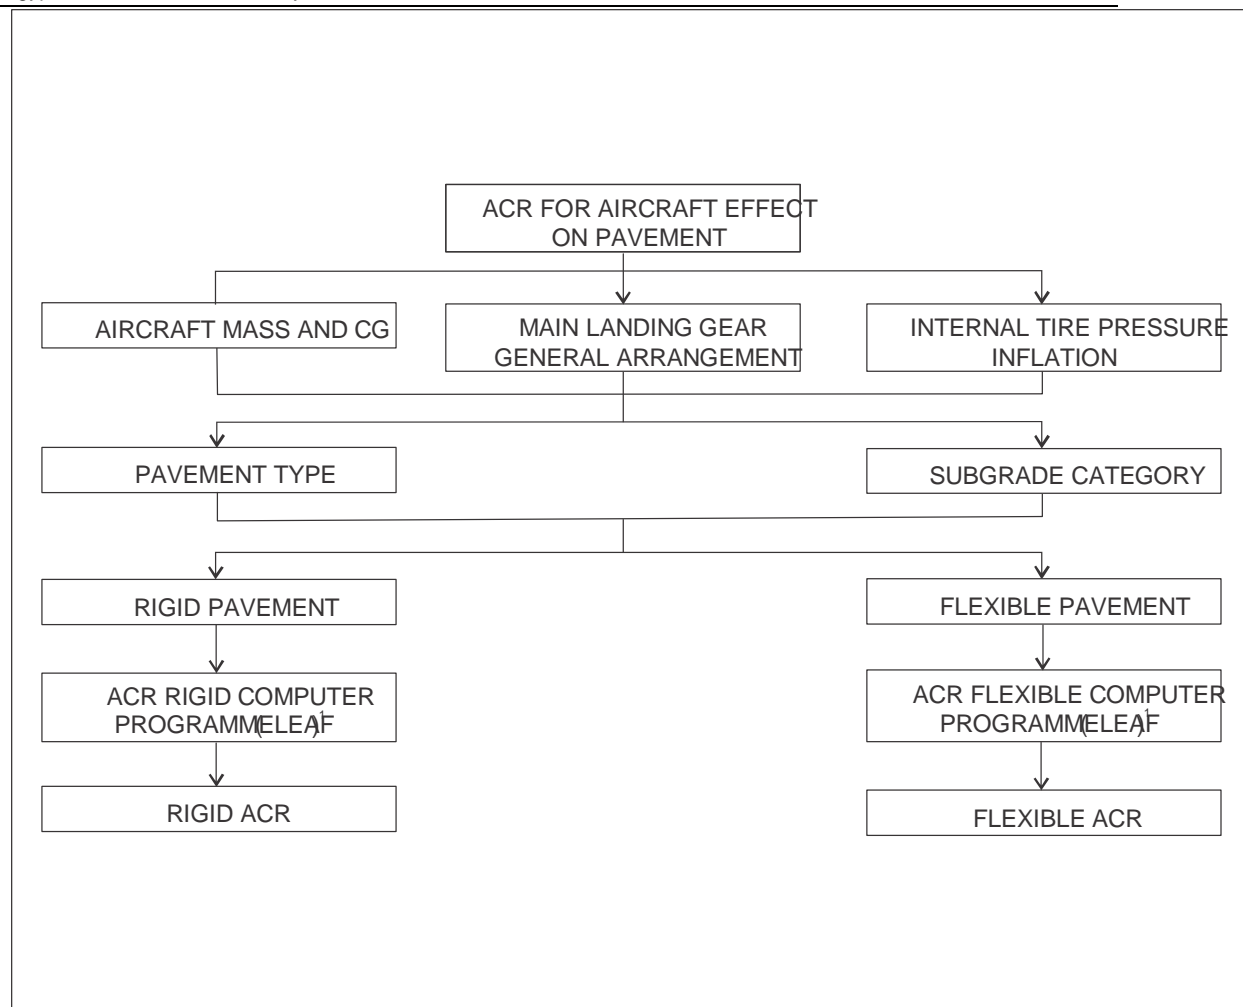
ACR FOR AIRCRAFT EFFECT ON PAVEMENT

AIRCRAFT MASS AND CG

MAIN LANDING GEAR GENERAL ARRANGEMENT

INTERNAL TIRE PRESSURE INFLATION

PAVEMENT TYPE

SUBGRADE CATEGORY

RIGID PAVEMENT

FLEXIBLE PAVEMENT

ACR RIGID COMPUTER PROGRAM (ELEAF$^1$)

ACR FLEXIBLE COMPUTER PROGRAM (ELEAF$^1$)

RIGID ACR

FLEXIBLE ACR